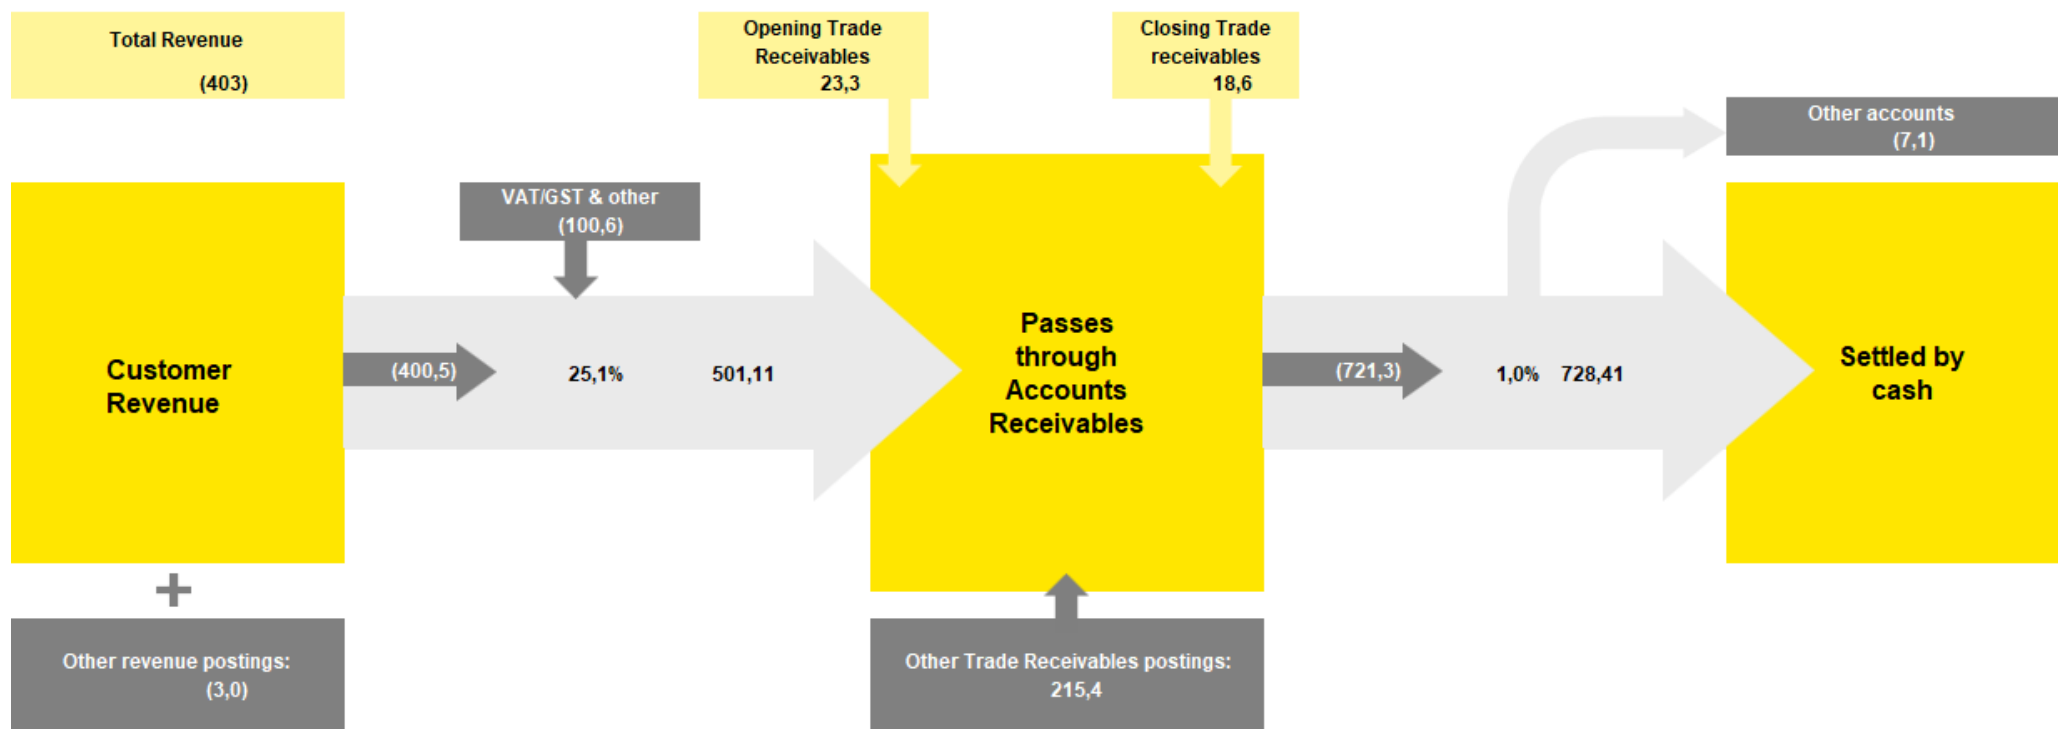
Total Revenue
(403)

Opening Trade Receivables
23,3

Closing Trade receivables
18,6

Other accounts
(7,1)

VAT/GST & other
(100,6)

Customer Revenue

(400,5)

25,1%

501,11

Passes through Accounts Receivables

(721,3)

1,0%

728,41

Settled by cash

+

Other revenue postings:
(3,0)

Other Trade Receivables postings:
215,4